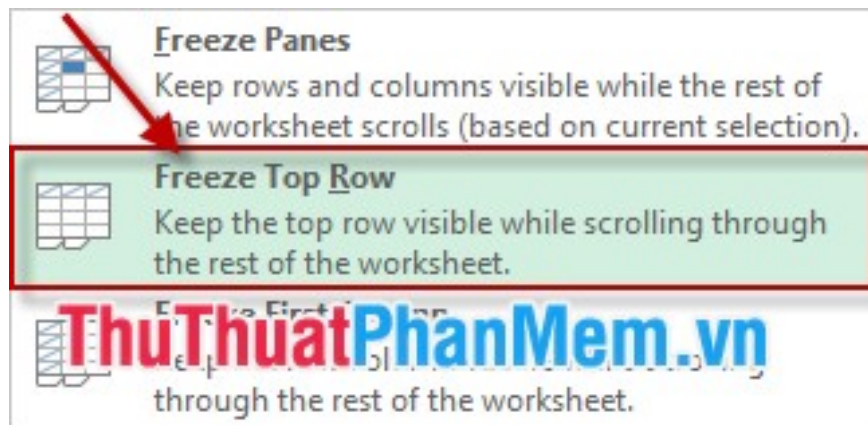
Freeze Panes
Keep rows and columns visible while the rest of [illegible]e worksheet scrolls (based on current selection).

Freeze Top Row
Keep the top row visible while scrolling through the rest of the worksheet.

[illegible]
ThuThuatPhanMem.vn
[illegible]
through the rest of the worksheet.